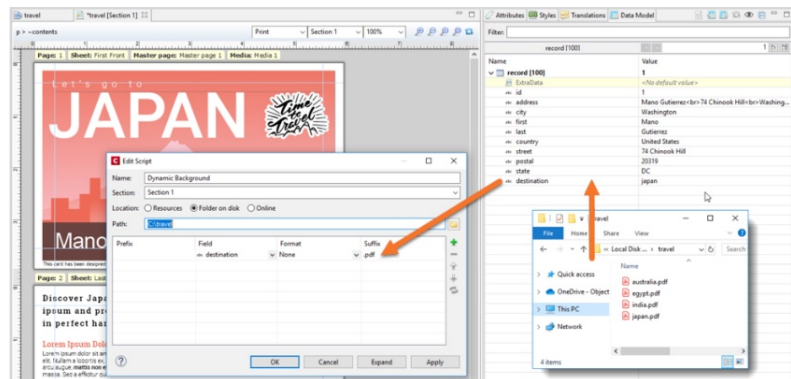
travel *travel [Section 1]

p > <contents

Print Section 1 100%

Page: 1 | Sheet: First Front | Master page: Master page 1 | Media: Media 1

Let's go to
JAPAN
Time to travel
Mano

This card has been designed

Page: 2 | Sheet: Last

Discover Japa ipsum and pro in perfect har

Lorem Ipsum Dol
Lorem ipsum dolor sit am elit. Nullam a lobortis ex augue; mattis non en massa. Sed a efficitur su

Edit Script

Name: Dynamic Background
Section: Section 1
Location: Resources Folder on disk Online
Path: C:\travel

| Prefix | Field | Format | Suffix |
|---|---|---|---|
| | destination | None | .pdf |

OK Cancel Expand Apply

Attributes Styles Translations Data Model

Filter:

record [100]

| Name | Value |
|---|---|
| record [100] | 1 |
| ExtraData | <No default value> |
| id | 1 |
| address | Mano Gutierrez<br>74 Chinook Hill<br>Washing... |
| city | Washington |
| first | Mano |
| last | Gutierrez |
| country | United States |
| street | 74 Chinook Hill |
| postal | 20319 |
| state | DC |
| destination | japan |

travel

File Home Share View

« Local Disk ... › travel

Search

Quick access
OneDrive - Object
This PC
Network

Name
australia.pdf
egypt.pdf
india.pdf
japan.pdf

4 items